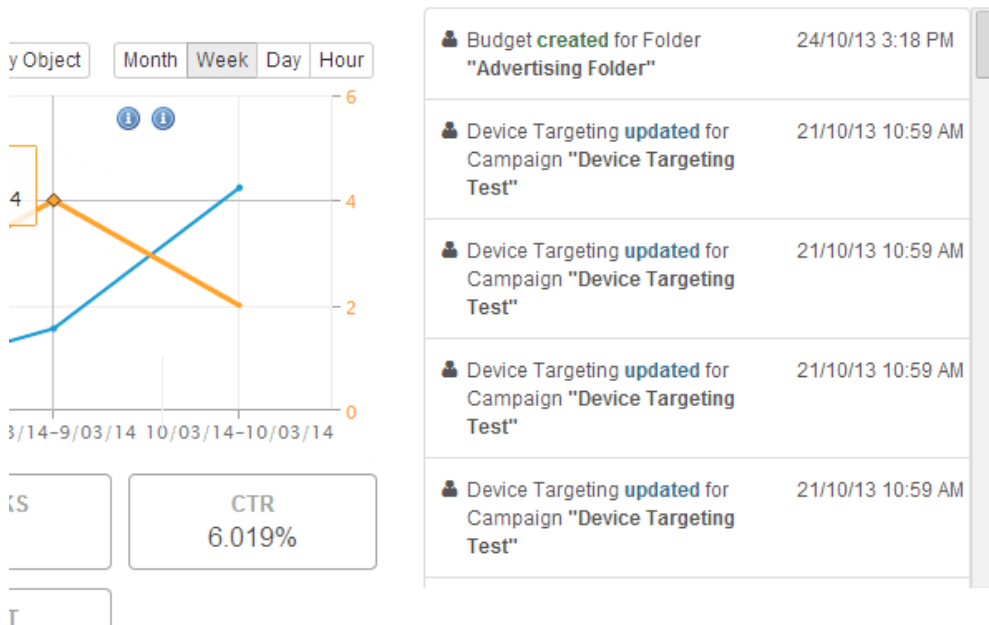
y Object

Month Week Day Hour

6
4
4
2
0

3/14–9/03/14 10/03/14–10/03/14

KS

CTR
6.019%

T

Budget created for Folder "Advertising Folder" 24/10/13 3:18 PM

Device Targeting updated for Campaign "Device Targeting Test" 21/10/13 10:59 AM

Device Targeting updated for Campaign "Device Targeting Test" 21/10/13 10:59 AM

Device Targeting updated for Campaign "Device Targeting Test" 21/10/13 10:59 AM

Device Targeting updated for Campaign "Device Targeting Test" 21/10/13 10:59 AM